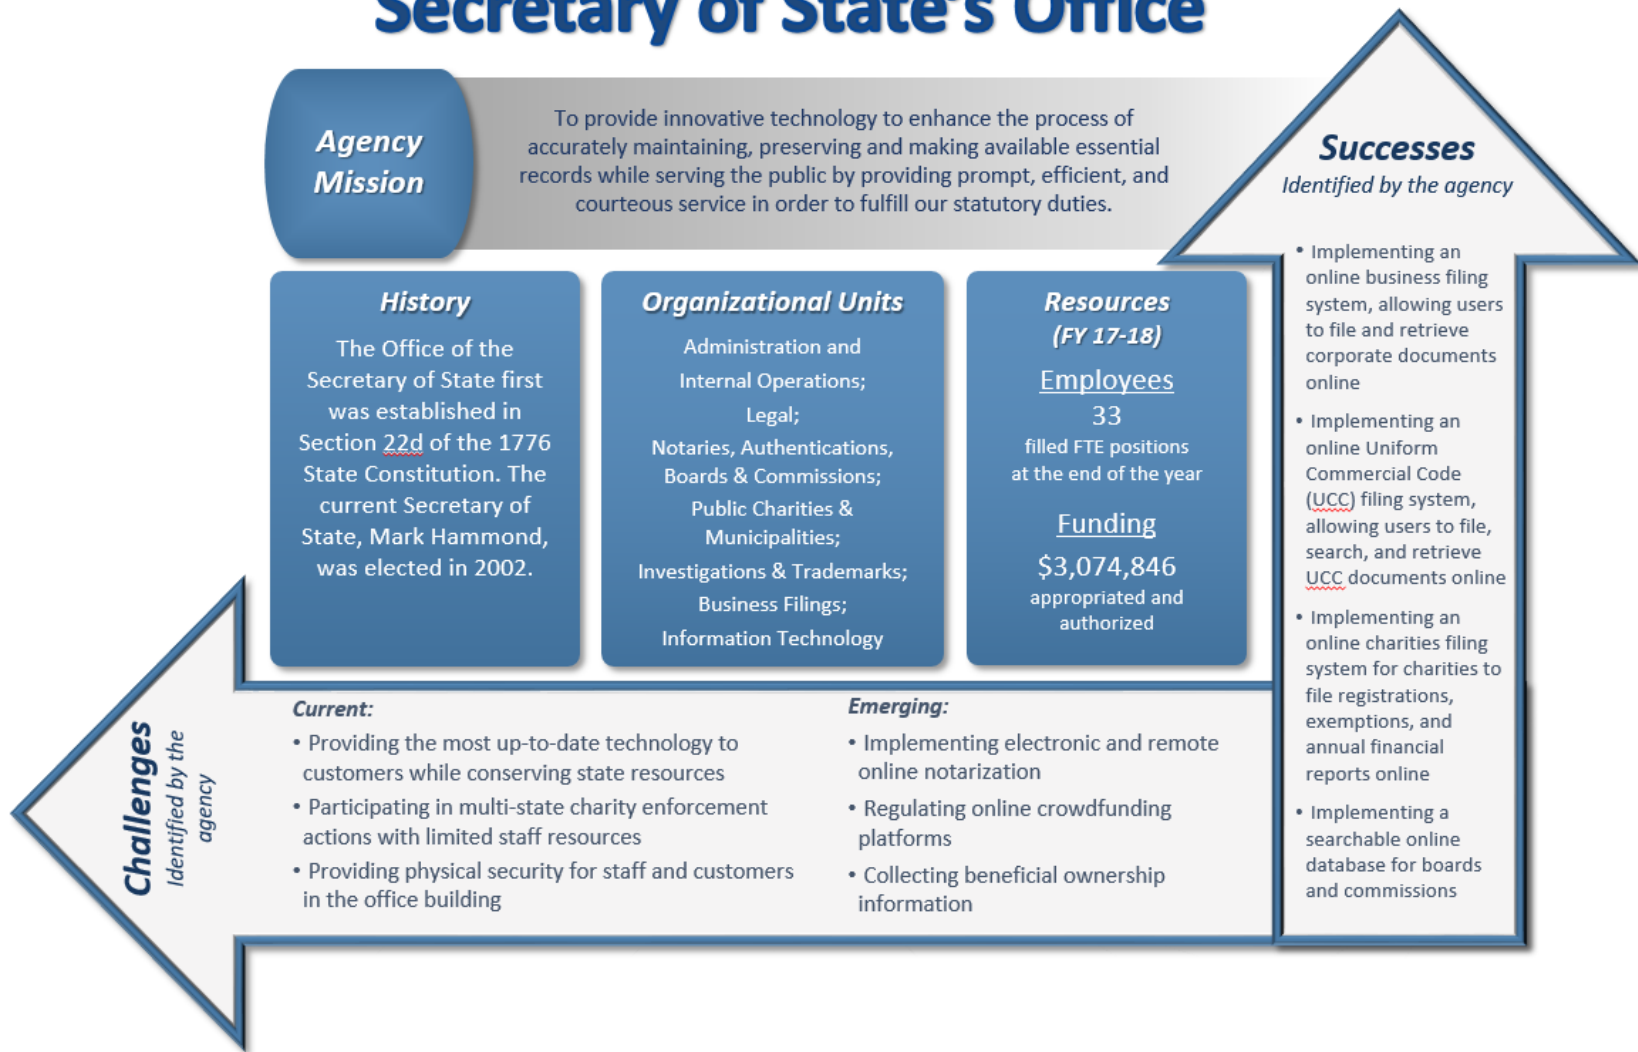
Secretary of State's Office

Agency Mission

To provide innovative technology to enhance the process of accurately maintaining, preserving and making available essential records while serving the public by providing prompt, efficient, and courteous service in order to fulfill our statutory duties.

Successes
Identified by the agency

• Implementing an online business filing system, allowing users to file and retrieve corporate documents online
• Implementing an online Uniform Commercial Code (UCC) filing system, allowing users to file, search, and retrieve UCC documents online
• Implementing an online charities filing system for charities to file registrations, exemptions, and annual financial reports online
• Implementing a searchable online database for boards and commissions

History

The Office of the Secretary of State first was established in Section 22d of the 1776 State Constitution. The current Secretary of State, Mark Hammond, was elected in 2002.

Organizational Units

Administration and Internal Operations;
Legal;
Notaries, Authentications, Boards & Commissions;
Public Charities & Municipalities;
Investigations & Trademarks;
Business Filings;
Information Technology

Resources
(FY 17-18)

Employees
33
filled FTE positions at the end of the year

Funding
$3,074,846
appropriated and authorized

Challenges
Identified by the agency

Current:
• Providing the most up-to-date technology to customers while conserving state resources
• Participating in multi-state charity enforcement actions with limited staff resources
• Providing physical security for staff and customers in the office building

Emerging:
• Implementing electronic and remote online notarization
• Regulating online crowdfunding platforms
• Collecting beneficial ownership information